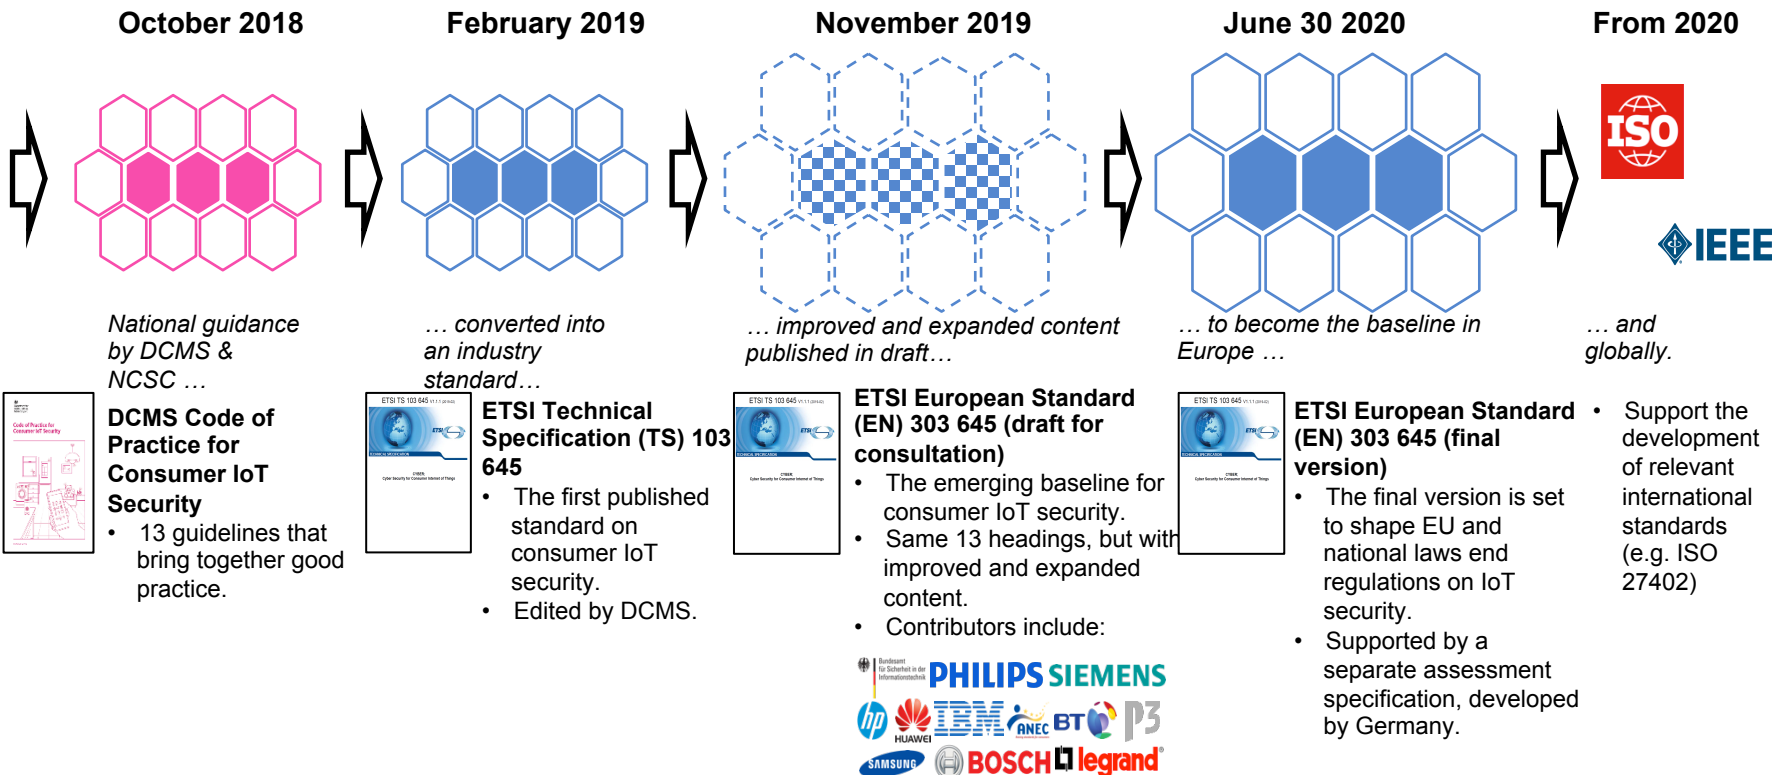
October 2018

February 2019

November 2019

June 30 2020

From 2020

National guidance by DCMS & NCSC …

… converted into an industry standard…

… improved and expanded content published in draft…

… to become the baseline in Europe …

… and globally.

Code of Practice for Consumer IoT Security

DCMS Code of Practice for Consumer IoT Security

• 13 guidelines that bring together good practice.

ETSI TS 103 645

ETSI Technical Specification (TS) 103 645

• The first published standard on consumer IoT security.
• Edited by DCMS.

ETSI TS 103 645

ETSI European Standard (EN) 303 645 (draft for consultation)

• The emerging baseline for consumer IoT security.
• Same 13 headings, but with improved and expanded content.
• Contributors include:

Bundesamt für Sicherheit in der Informationstechnik PHILIPS SIEMENS hp HUAWEI IBM ANEC BT P3 SAMSUNG BOSCH legrand

ETSI TS 103 645

ETSI European Standard (EN) 303 645 (final version)

• The final version is set to shape EU and national laws end regulations on IoT security.
• Supported by a separate assessment specification, developed by Germany.

ISO

IEEE

• Support the development of relevant international standards (e.g. ISO 27402)